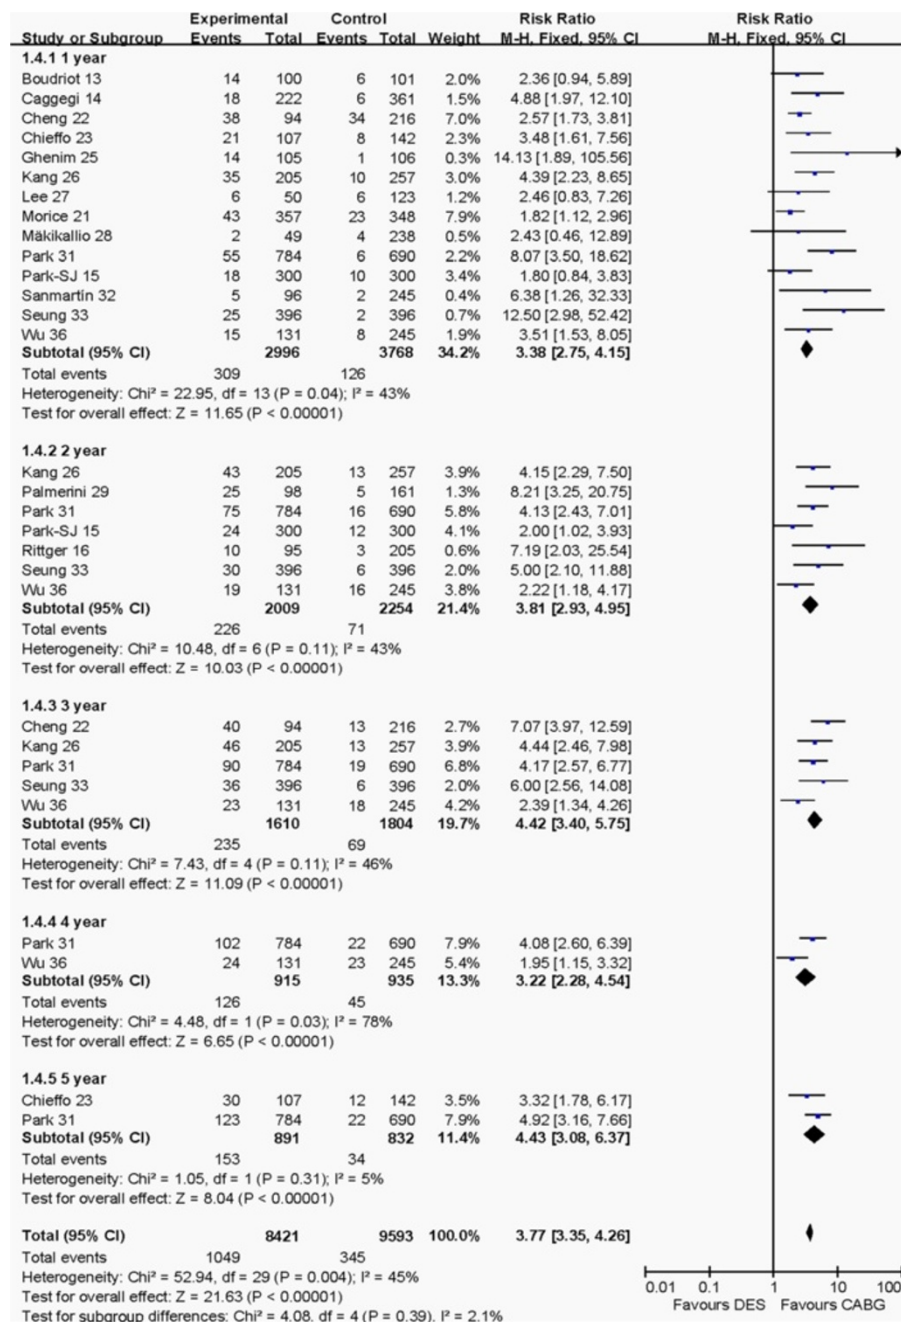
| Study or Subgroup | Experimental Events | Experimental Total | Control Events | Control Total | Weight | Risk Ratio M-H, Fixed, 95% CI |
|---|---|---|---|---|---|---|
| **1.4.1 1 year** | | | | | | |
| Boudriot 13 | 14 | 100 | 6 | 101 | 2.0% | 2.36 [0.94, 5.89] |
| Caggegi 14 | 18 | 222 | 6 | 361 | 1.5% | 4.88 [1.97, 12.10] |
| Cheng 22 | 38 | 94 | 34 | 216 | 7.0% | 2.57 [1.73, 3.81] |
| Chieffo 23 | 21 | 107 | 8 | 142 | 2.3% | 3.48 [1.61, 7.56] |
| Ghenim 25 | 14 | 105 | 1 | 106 | 0.3% | 14.13 [1.89, 105.56] |
| Kang 26 | 35 | 205 | 10 | 257 | 3.0% | 4.39 [2.23, 8.65] |
| Lee 27 | 6 | 50 | 6 | 123 | 1.2% | 2.46 [0.83, 7.26] |
| Morice 21 | 43 | 357 | 23 | 348 | 7.9% | 1.82 [1.12, 2.96] |
| Mäkikallio 28 | 2 | 49 | 4 | 238 | 0.5% | 2.43 [0.46, 12.89] |
| Park 31 | 55 | 784 | 6 | 690 | 2.2% | 8.07 [3.50, 18.62] |
| Park-SJ 15 | 18 | 300 | 10 | 300 | 3.4% | 1.80 [0.84, 3.83] |
| Sanmartin 32 | 5 | 96 | 2 | 245 | 0.4% | 6.38 [1.26, 32.33] |
| Seung 33 | 25 | 396 | 2 | 396 | 0.7% | 12.50 [2.98, 52.42] |
| Wu 36 | 15 | 131 | 8 | 245 | 1.9% | 3.51 [1.53, 8.05] |
| **Subtotal (95% CI)** | | **2996** | | **3768** | **34.2%** | **3.38 [2.75, 4.15]** |
| Total events | 309 | | 126 | | | |
| Heterogeneity: Chi² = 22.95, df = 13 (P = 0.04); I² = 43% | | | | | | |
| Test for overall effect: Z = 11.65 (P < 0.00001) | | | | | | |
| **1.4.2 2 year** | | | | | | |
| Kang 26 | 43 | 205 | 13 | 257 | 3.9% | 4.15 [2.29, 7.50] |
| Palmerini 29 | 25 | 98 | 5 | 161 | 1.3% | 8.21 [3.25, 20.75] |
| Park 31 | 75 | 784 | 16 | 690 | 5.8% | 4.13 [2.43, 7.01] |
| Park-SJ 15 | 24 | 300 | 12 | 300 | 4.1% | 2.00 [1.02, 3.93] |
| Rittger 16 | 10 | 95 | 3 | 205 | 0.6% | 7.19 [2.03, 25.54] |
| Seung 33 | 30 | 396 | 6 | 396 | 2.0% | 5.00 [2.10, 11.88] |
| Wu 36 | 19 | 131 | 16 | 245 | 3.8% | 2.22 [1.18, 4.17] |
| **Subtotal (95% CI)** | | **2009** | | **2254** | **21.4%** | **3.81 [2.93, 4.95]** |
| Total events | 226 | | 71 | | | |
| Heterogeneity: Chi² = 10.48, df = 6 (P = 0.11); I² = 43% | | | | | | |
| Test for overall effect: Z = 10.03 (P < 0.00001) | | | | | | |
| **1.4.3 3 year** | | | | | | |
| Cheng 22 | 40 | 94 | 13 | 216 | 2.7% | 7.07 [3.97, 12.59] |
| Kang 26 | 46 | 205 | 13 | 257 | 3.9% | 4.44 [2.46, 7.98] |
| Park 31 | 90 | 784 | 19 | 690 | 6.8% | 4.17 [2.57, 6.77] |
| Seung 33 | 36 | 396 | 6 | 396 | 2.0% | 6.00 [2.56, 14.08] |
| Wu 36 | 23 | 131 | 18 | 245 | 4.2% | 2.39 [1.34, 4.26] |
| **Subtotal (95% CI)** | | **1610** | | **1804** | **19.7%** | **4.42 [3.40, 5.75]** |
| Total events | 235 | | 69 | | | |
| Heterogeneity: Chi² = 7.43, df = 4 (P = 0.11); I² = 46% | | | | | | |
| Test for overall effect: Z = 11.09 (P < 0.00001) | | | | | | |
| **1.4.4 4 year** | | | | | | |
| Park 31 | 102 | 784 | 22 | 690 | 7.9% | 4.08 [2.60, 6.39] |
| Wu 36 | 24 | 131 | 23 | 245 | 5.4% | 1.95 [1.15, 3.32] |
| **Subtotal (95% CI)** | | **915** | | **935** | **13.3%** | **3.22 [2.28, 4.54]** |
| Total events | 126 | | 45 | | | |
| Heterogeneity: Chi² = 4.48, df = 1 (P = 0.03); I² = 78% | | | | | | |
| Test for overall effect: Z = 6.65 (P < 0.00001) | | | | | | |
| **1.4.5 5 year** | | | | | | |
| Chieffo 23 | 30 | 107 | 12 | 142 | 3.5% | 3.32 [1.78, 6.17] |
| Park 31 | 123 | 784 | 22 | 690 | 7.9% | 4.92 [3.16, 7.66] |
| **Subtotal (95% CI)** | | **891** | | **832** | **11.4%** | **4.43 [3.08, 6.37]** |
| Total events | 153 | | 34 | | | |
| Heterogeneity: Chi² = 1.05, df = 1 (P = 0.31); I² = 5% | | | | | | |
| Test for overall effect: Z = 8.04 (P < 0.00001) | | | | | | |
| **Total (95% CI)** | | **8421** | | **9593** | **100.0%** | **3.77 [3.35, 4.26]** |
| Total events | 1049 | | 345 | | | |
| Heterogeneity: Chi² = 52.94, df = 29 (P = 0.004); I² = 45% | | | | | | |
| Test for overall effect: Z = 21.63 (P < 0.00001) | | | | | | |
| Test for subgroup differences: Chi² = 4.08, df = 4 (P = 0.39), I² = 2.1% | | | | | | |

Risk Ratio
M-H, Fixed, 95% CI

0.01 0.1 1 10 100
Favours DES Favours CABG